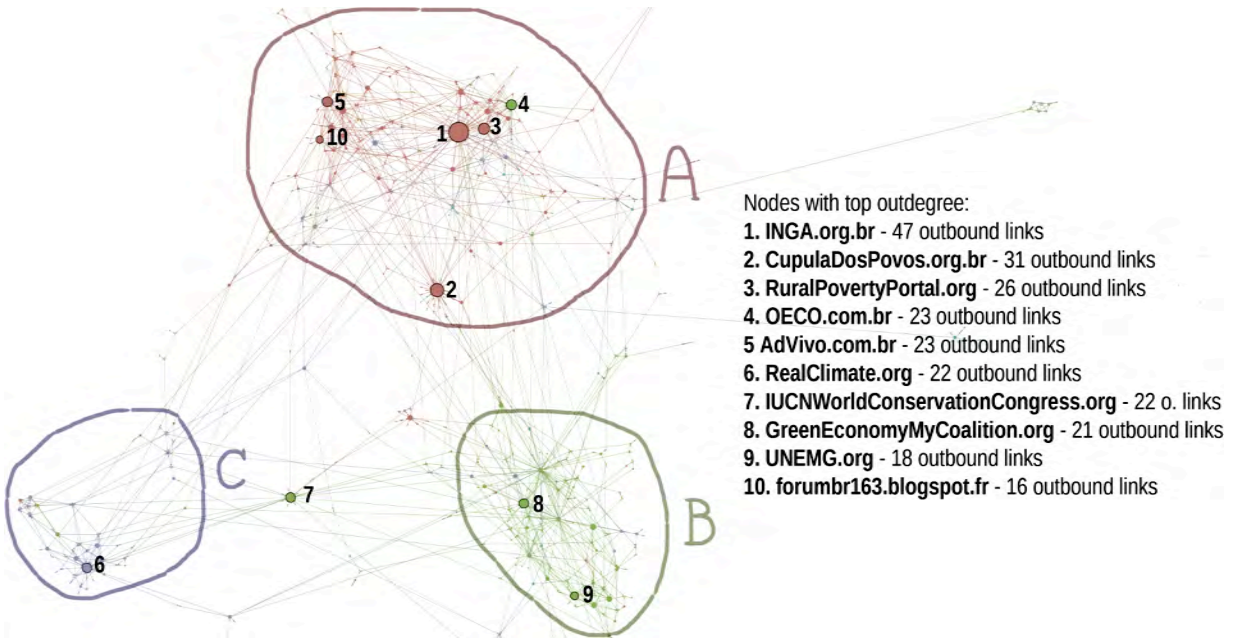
5
4
10
1
3
A
2
C
7
8
B
6
9

Nodes with top outdegree:
**1. INGA.org.br** - 47 outbound links
**2. CupulaDosPovos.org.br** - 31 outbound links
**3. RuralPovertyPortal.org** - 26 outbound links
**4. OECO.com.br** - 23 outbound links
**5 AdVivo.com.br** - 23 outbound links
**6. RealClimate.org** - 22 outbound links
**7. IUCNWorldConservationCongress.org** - 22 o. links
**8. GreenEconomyMyCoalition.org** - 21 outbound links
**9. UNEMG.org** - 18 outbound links
**10. forumbr163.blogspot.fr** - 16 outbound links